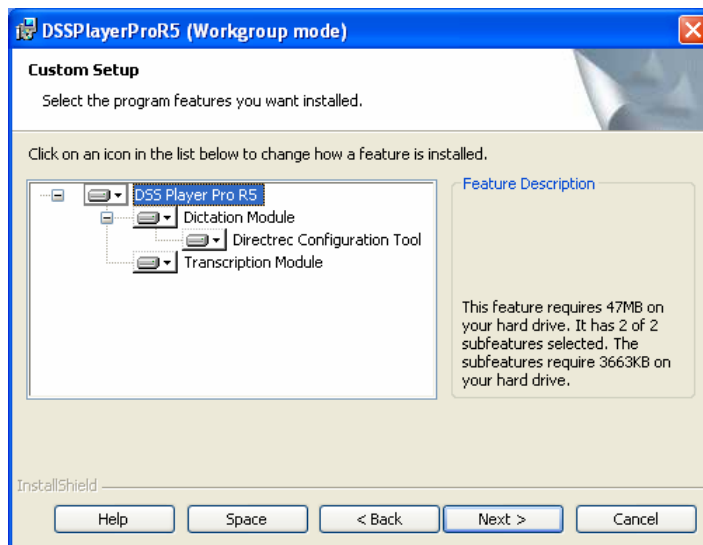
DSSPlayerProR5 (Workgroup mode)

Custom Setup

Select the program features you want installed.

Click on an icon in the list below to change how a feature is installed.

DSS Player Pro R5
Dictation Module
Directrec Configuration Tool
Transcription Module

Feature Description

This feature requires 47MB on your hard drive. It has 2 of 2 subfeatures selected. The subfeatures require 3663KB on your hard drive.

InstallShield

Help | Space | < Back | Next > | Cancel